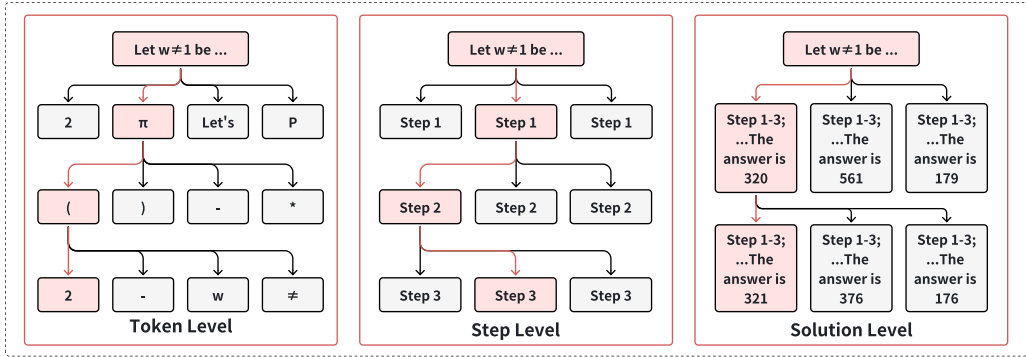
Let w≠1 be ...

2
π
Let's
P

(
)
-
*

2
-
w
≠

Token Level

Let w≠1 be ...

Step 1
Step 1
Step 1

Step 2
Step 2
Step 2

Step 3
Step 3
Step 3

Step Level

Let w≠1 be ...

Step 1-3; ...The answer is 320
Step 1-3; ...The answer is 561
Step 1-3; ...The answer is 179

Step 1-3; ...The answer is 321
Step 1-3; ...The answer is 376
Step 1-3; ...The answer is 176

Solution Level